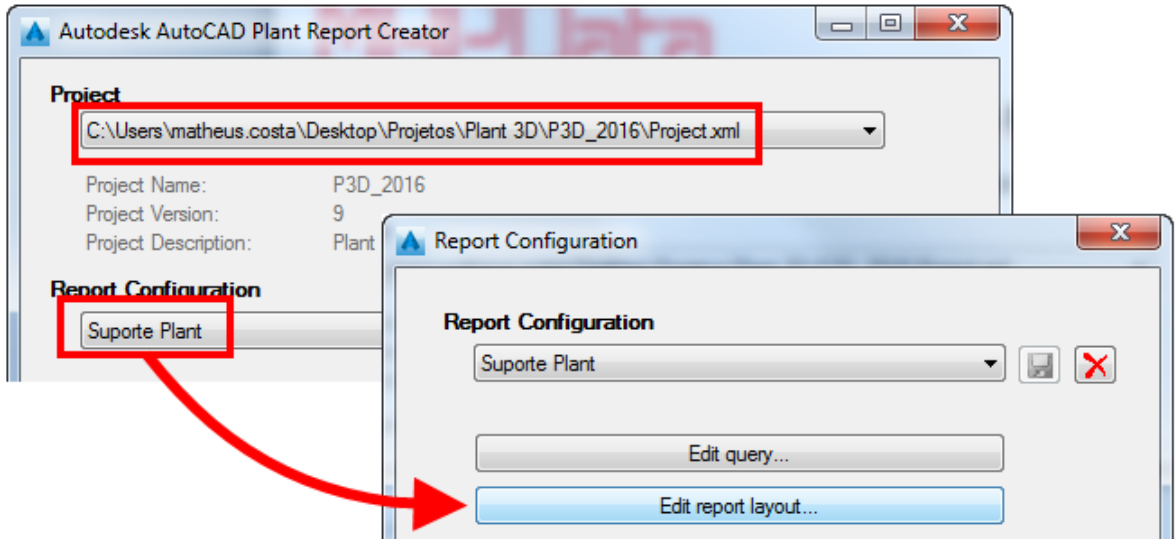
Autodesk AutoCAD Plant Report Creator

Project

C:\Users\matheus.costa\Desktop\Projetos\Plant 3D\P3D_2016\Project.xml

Project Name: P3D_2016

Project Version: 9

Project Description: Plant

Report Configuration

Suporte Plant

Report Configuration

Report Configuration

Suporte Plant

Edit query...

Edit report layout...